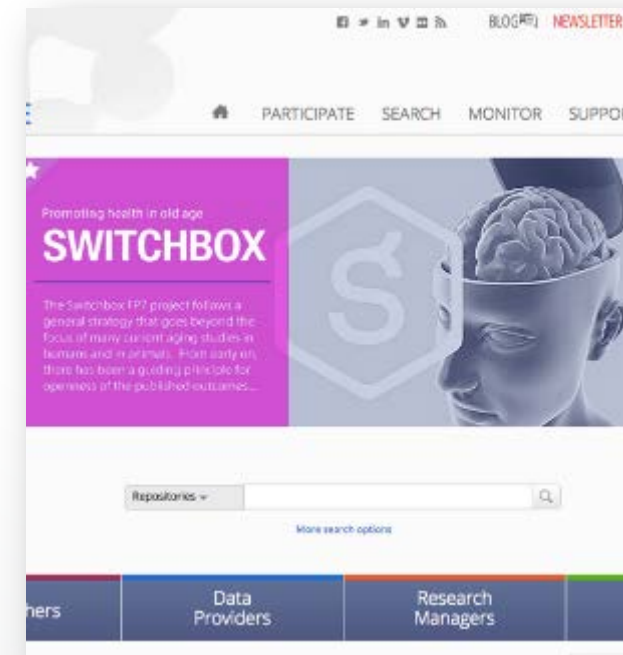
BLOG NEWSLETTER

PARTICIPATE SEARCH MONITOR SUPPO

Promoting health in old age

SWITCHBOX

The Switchbox FP7 project follows a general strategy that goes beyond the focus of many current aging studies in humans and in primats. From early on, there has been a guiding principle for openness of the published outcomes...

Repositories

More search options

ners

Data Providers

Research Managers